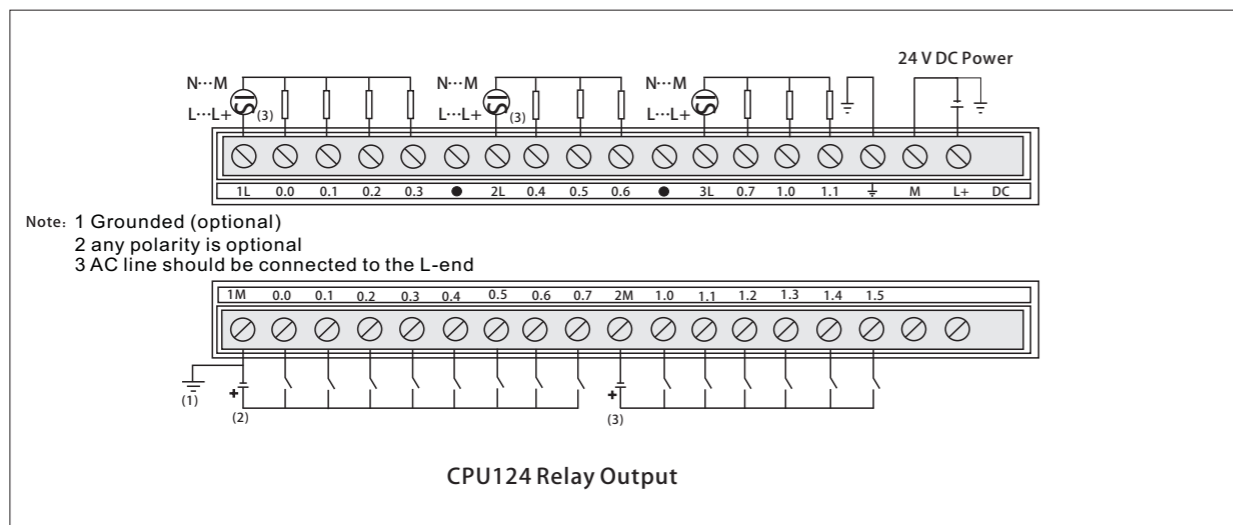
24 V DC Power

N···M
L···L+ (3)

N···M
L···L+ (3)

N···M
L···L+

| 1L | 0.0 | 0.1 | 0.2 | 0.3 | ● | 2L | 0.4 | 0.5 | 0.6 | ● | 3L | 0.7 | 1.0 | 1.1 | ⏚ | M | L+ | DC |
|---|---|---|---|---|---|---|---|---|---|---|---|---|---|---|---|---|---|---|

Note: 1 Grounded (optional)
2 any polarity is optional
3 AC line should be connected to the L-end

| 1M | 0.0 | 0.1 | 0.2 | 0.3 | 0.4 | 0.5 | 0.6 | 0.7 | 2M | 1.0 | 1.1 | 1.2 | 1.3 | 1.4 | 1.5 |
|---|---|---|---|---|---|---|---|---|---|---|---|---|---|---|---|

(1)
+
(2)
+
(3)

CPU124 Relay Output